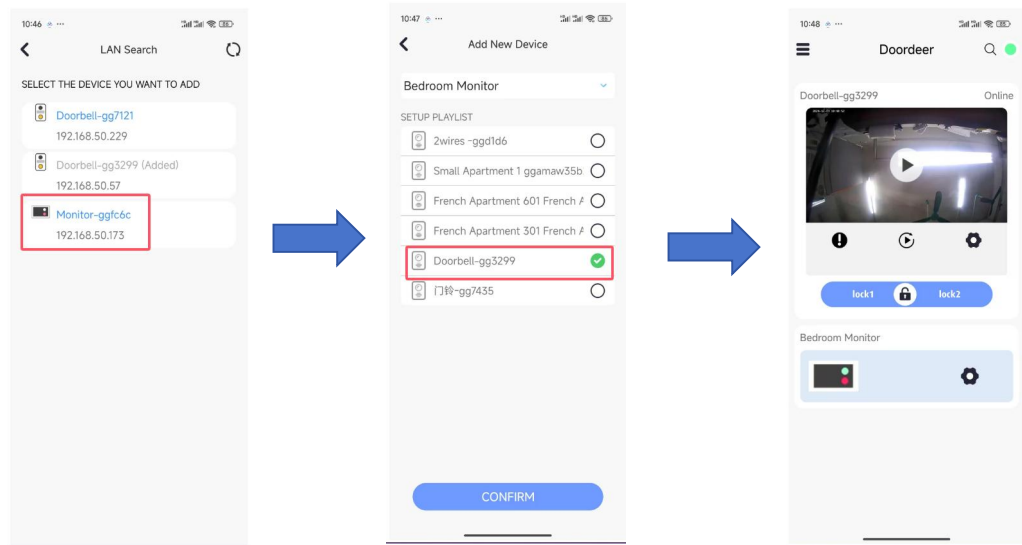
10:46

LAN Search

SELECT THE DEVICE YOU WANT TO ADD

Doorbell-gg7121
192.168.50.229

Doorbell-gg3299 (Added)
192.168.50.57

Monitor-ggfc6c
192.168.50.173

10:47

Add New Device

Bedroom Monitor

SETUP PLAYLIST

2wires -ggd1d6

Small Apartment 1 ggamaw35b

French Apartment 601 French A

French Apartment 301 French A

Doorbell-gg3299

门铃-gg7435

CONFIRM

10:48

Doordeer

Doorbell-gg3299
Online

lock1
lock2

Bedroom Monitor